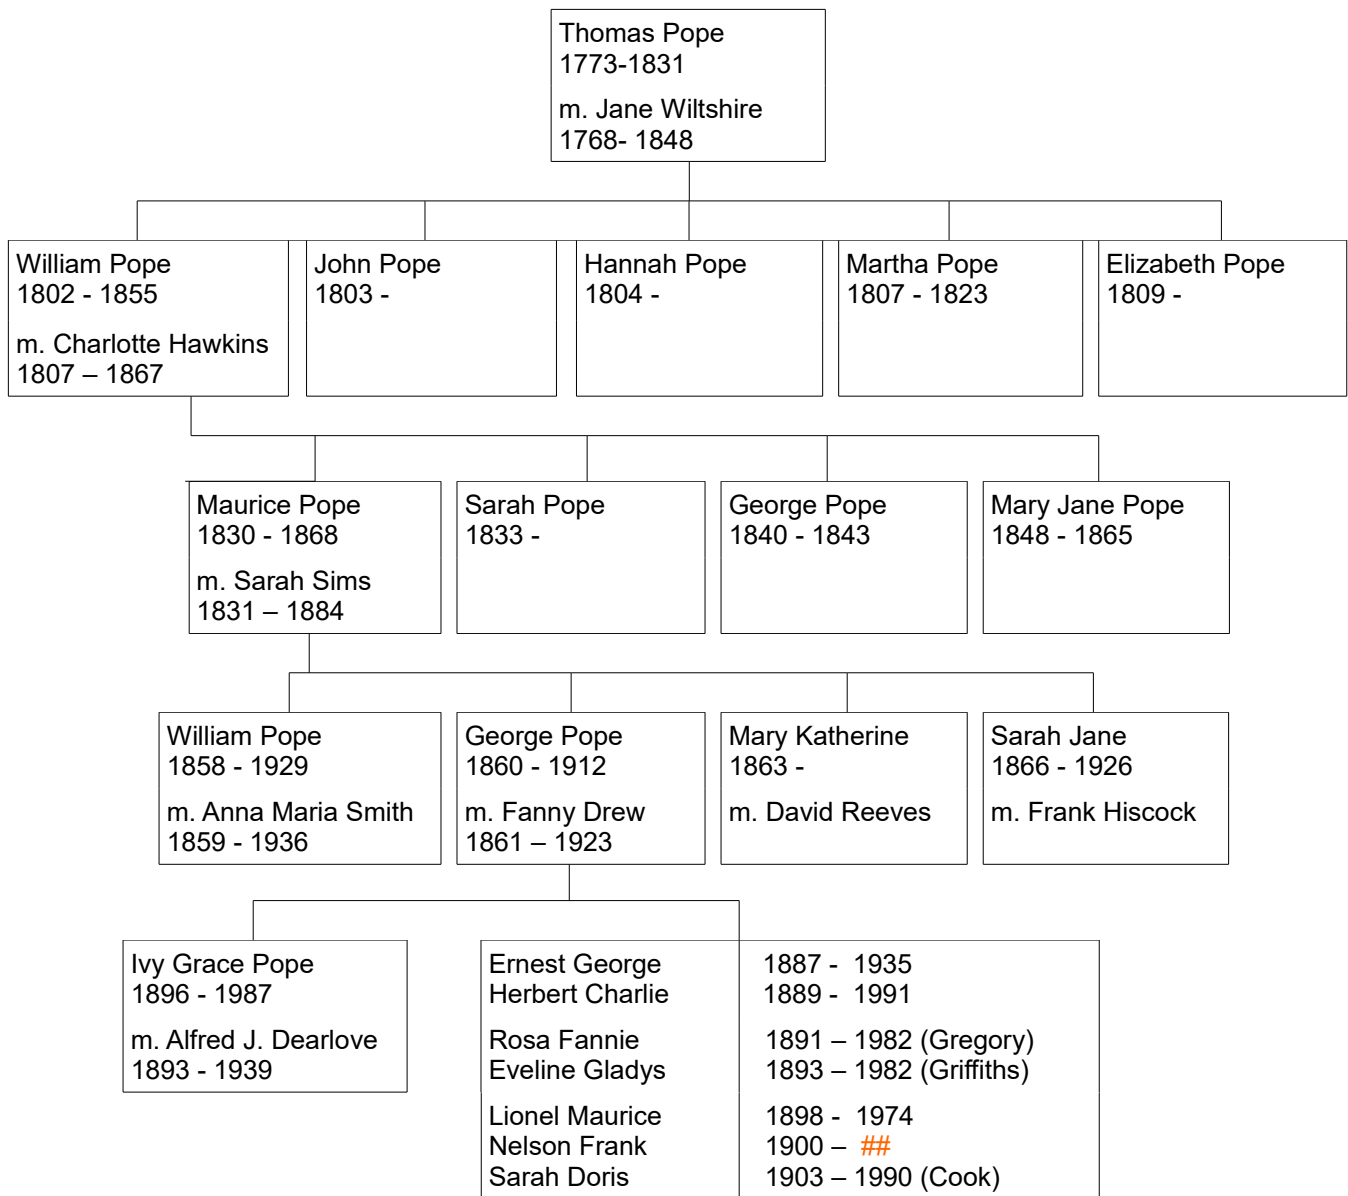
Thomas Pope
1773-1831
m. Jane Wiltshire
1768- 1848

William Pope
1802 - 1855
m. Charlotte Hawkins
1807 – 1867

John Pope
1803 -

Hannah Pope
1804 -

Martha Pope
1807 - 1823

Elizabeth Pope
1809 -

Maurice Pope
1830 - 1868
m. Sarah Sims
1831 – 1884

Sarah Pope
1833 -

George Pope
1840 - 1843

Mary Jane Pope
1848 - 1865

William Pope
1858 - 1929
m. Anna Maria Smith
1859 - 1936

George Pope
1860 - 1912
m. Fanny Drew
1861 – 1923

Mary Katherine
1863 -
m. David Reeves

Sarah Jane
1866 - 1926
m. Frank Hiscock

Ivy Grace Pope
1896 - 1987
m. Alfred J. Dearlove
1893 - 1939

Ernest George 1887 - 1935
Herbert Charlie 1889 - 1991

Rosa Fannie 1891 – 1982 (Gregory)
Eveline Gladys 1893 – 1982 (Griffiths)

Lionel Maurice 1898 - 1974
Nelson Frank 1900 – ##
Sarah Doris 1903 – 1990 (Cook)